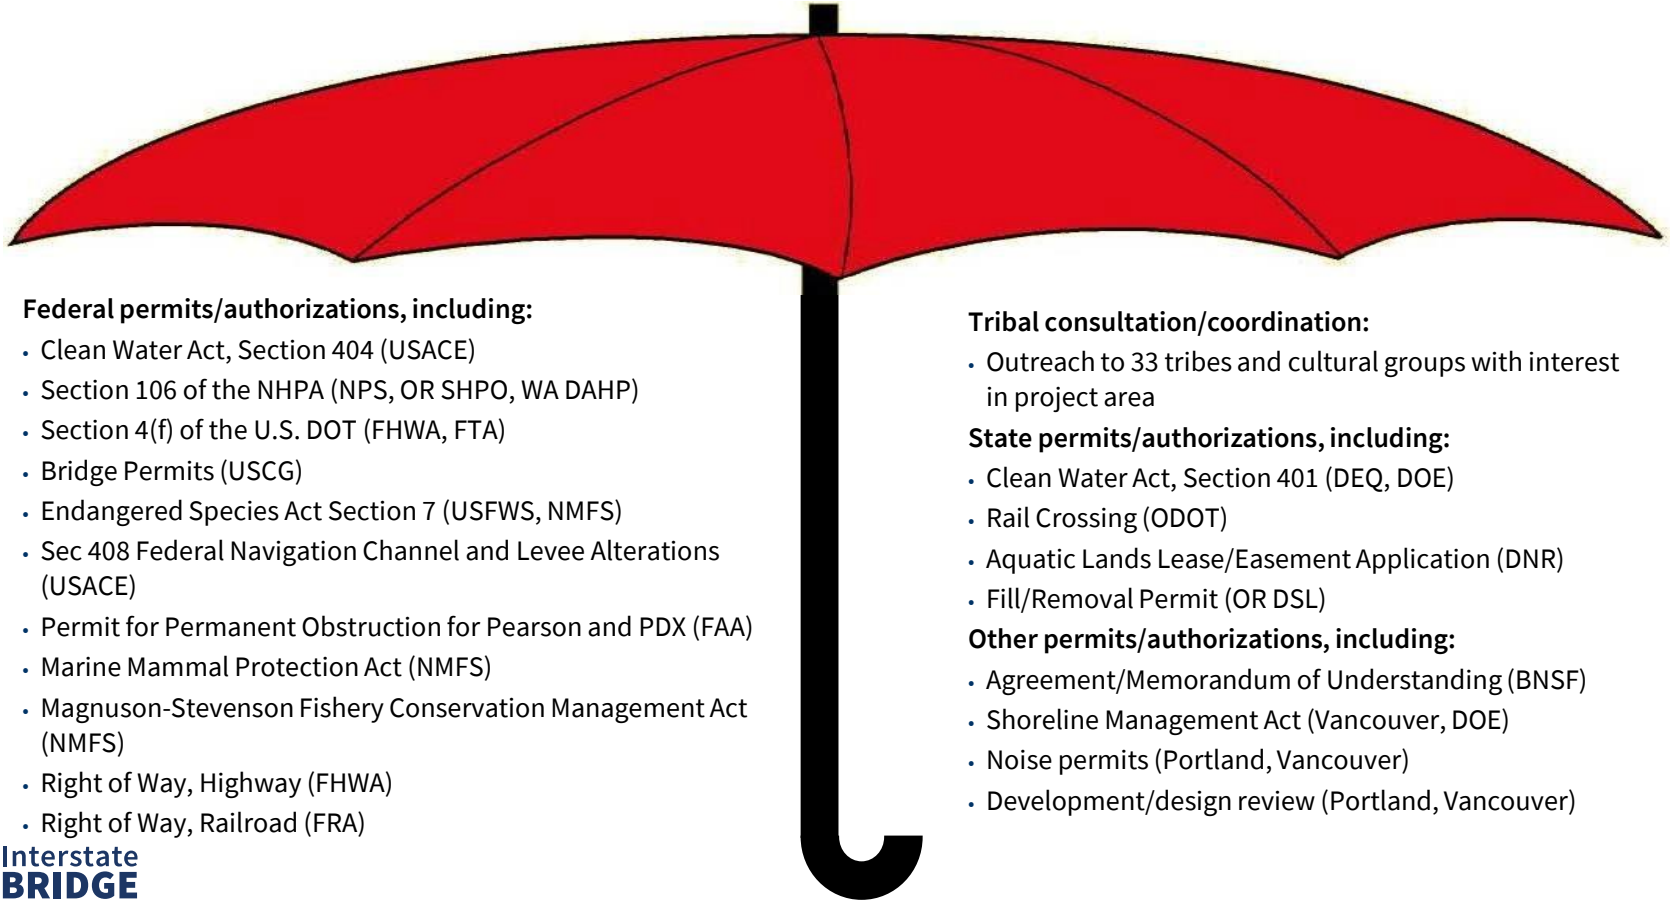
**Federal permits/authorizations, including:**
• Clean Water Act, Section 404 (USACE)
• Section 106 of the NHPA (NPS, OR SHPO, WA DAHP)
• Section 4(f) of the U.S. DOT (FHWA, FTA)
• Bridge Permits (USCG)
• Endangered Species Act Section 7 (USFWS, NMFS)
• Sec 408 Federal Navigation Channel and Levee Alterations (USACE)
• Permit for Permanent Obstruction for Pearson and PDX (FAA)
• Marine Mammal Protection Act (NMFS)
• Magnuson-Stevenson Fishery Conservation Management Act (NMFS)
• Right of Way, Highway (FHWA)
• Right of Way, Railroad (FRA)

**Tribal consultation/coordination:**
• Outreach to 33 tribes and cultural groups with interest in project area

**State permits/authorizations, including:**
• Clean Water Act, Section 401 (DEQ, DOE)
• Rail Crossing (ODOT)
• Aquatic Lands Lease/Easement Application (DNR)
• Fill/Removal Permit (OR DSL)

**Other permits/authorizations, including:**
• Agreement/Memorandum of Understanding (BNSF)
• Shoreline Management Act (Vancouver, DOE)
• Noise permits (Portland, Vancouver)
• Development/design review (Portland, Vancouver)

Interstate
BRIDGE